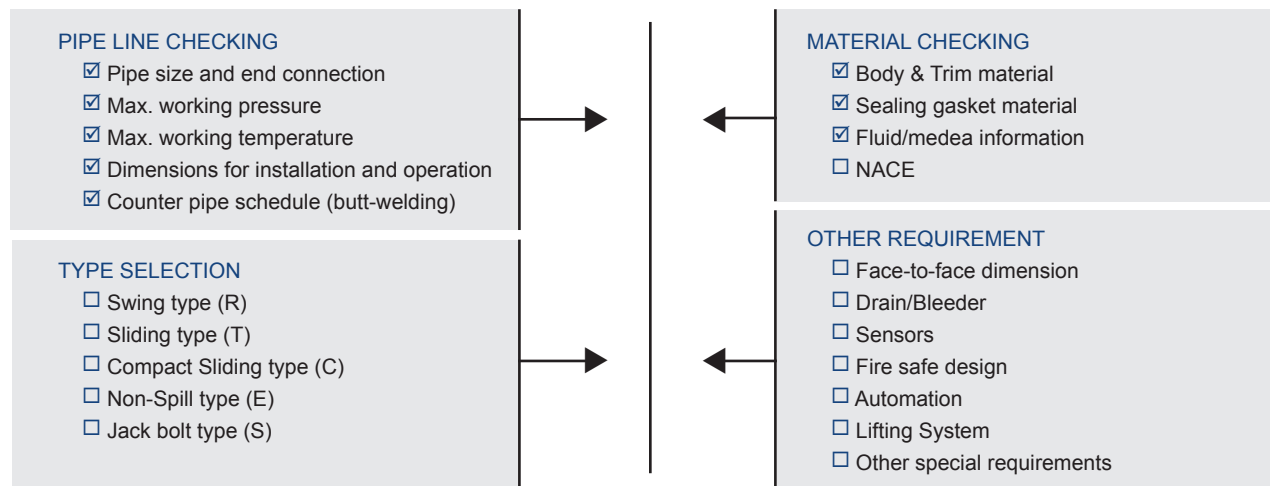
PIPE LINE CHECKING
☑ Pipe size and end connection
☑ Max. working pressure
☑ Max. working temperature
☑ Dimensions for installation and operation
☑ Counter pipe schedule (butt-welding)

TYPE SELECTION
☐ Swing type (R)
☐ Sliding type (T)
☐ Compact Sliding type (C)
☐ Non-Spill type (E)
☐ Jack bolt type (S)

MATERIAL CHECKING
☑ Body & Trim material
☑ Sealing gasket material
☑ Fluid/medea information
☐ NACE

OTHER REQUIREMENT
☐ Face-to-face dimension
☐ Drain/Bleeder
☐ Sensors
☐ Fire safe design
☐ Automation
☐ Lifting System
☐ Other special requirements